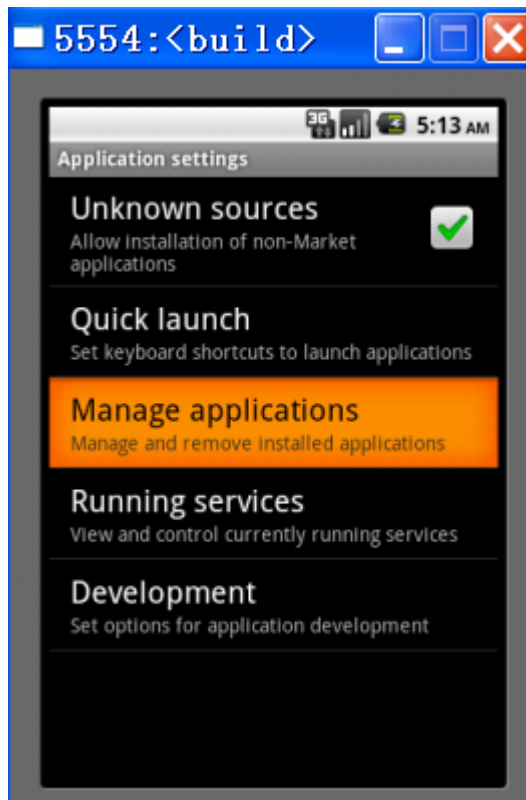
5554:<build>

3G 5:13 AM

Application settings

Unknown sources
Allow installation of non-Market applications

Quick launch
Set keyboard shortcuts to launch applications

Manage applications
Manage and remove installed applications

Running services
View and control currently running services

Development
Set options for application development